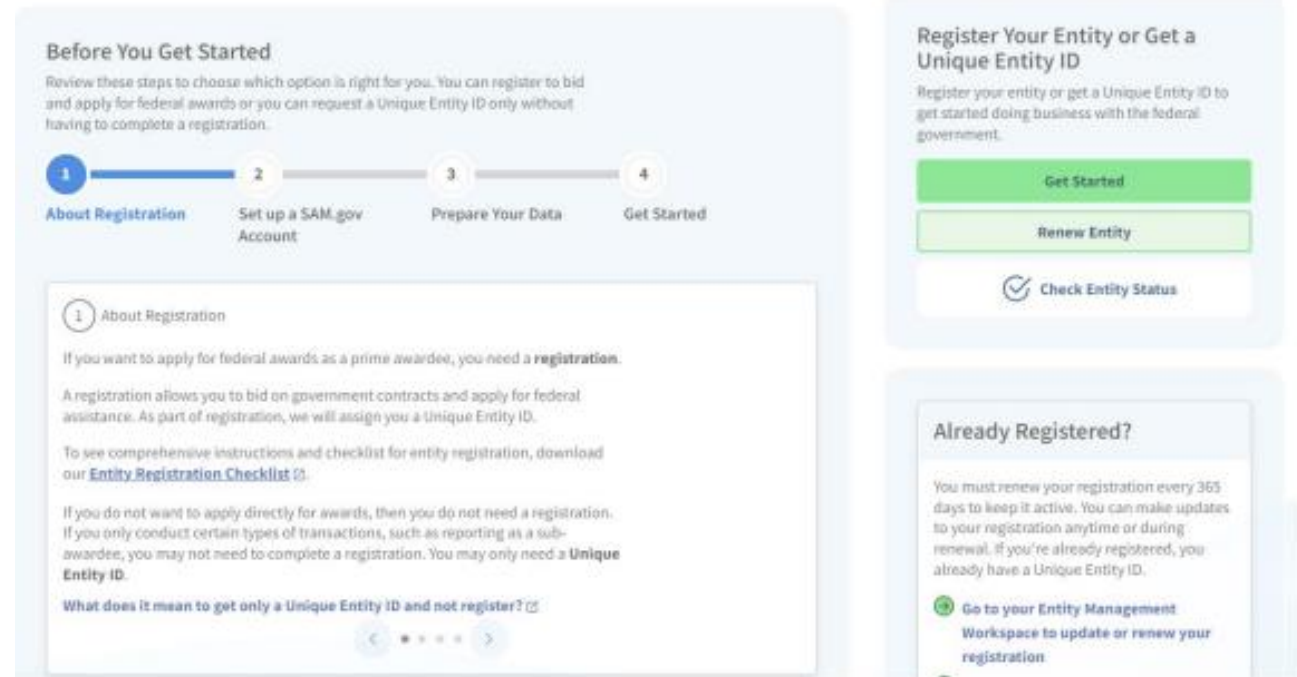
Before You Get Started

Review these steps to choose which option is right for you. You can register to bid and apply for federal awards or you can request a Unique Entity ID only without having to complete a registration.

1 About Registration
2 Set up a SAM.gov Account
3 Prepare Your Data
4 Get Started

1 About Registration

If you want to apply for federal awards as a prime awardee, you need a **registration**.

A registration allows you to bid on government contracts and apply for federal assistance. As part of registration, we will assign you a Unique Entity ID.

To see comprehensive instructions and checklist for entity registration, download our Entity Registration Checklist.

If you do not want to apply directly for awards, then you do not need a registration. If you only conduct certain types of transactions, such as reporting as a subawardee, you may not need to complete a registration. You may only need a **Unique Entity ID**.

What does it mean to get only a Unique Entity ID and not register?

Register Your Entity or Get a Unique Entity ID

Register your entity or get a Unique Entity ID to get started doing business with the federal government.

Get Started

Renew Entity

Check Entity Status

Already Registered?

You must renew your registration every 365 days to keep it active. You can make updates to your registration anytime or during renewal. If you're already registered, you already have a Unique Entity ID.

Go to your Entity Management Workspace to update or renew your registration